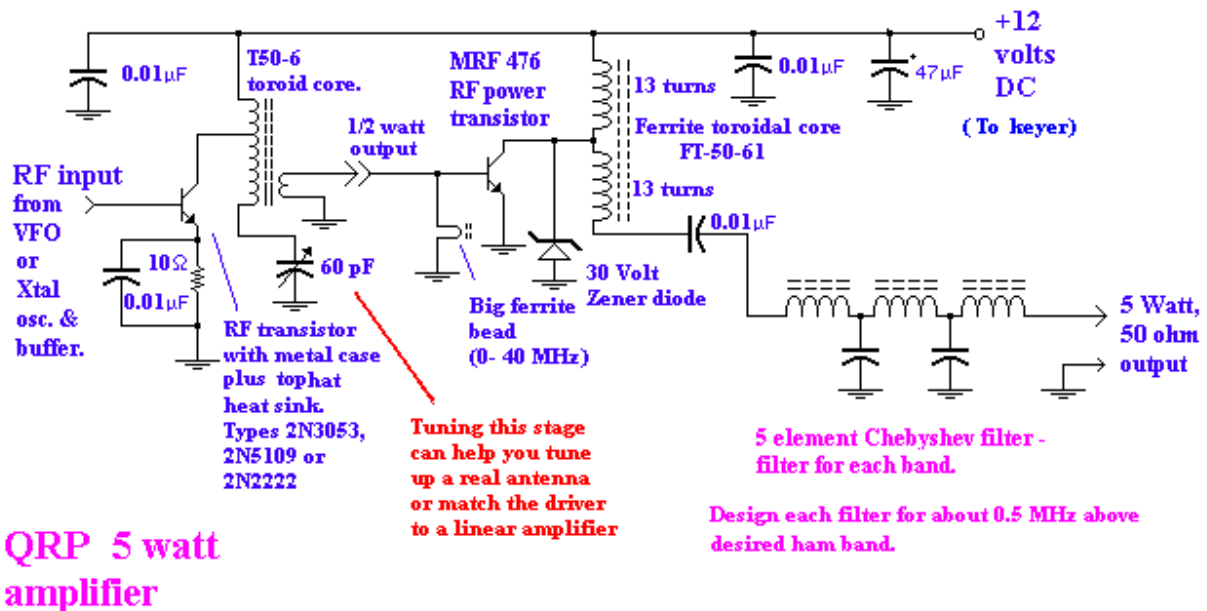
0.01μF

T50-6 toroid core.

MRF 476 RF power transistor

13 turns

0.01μF

47μF

+12 volts DC

(To keyer)

1/2 watt output

Ferrite toroidal core FT-50-61

RF input from VFO or Xtal osc. & buffer.

13 turns

0.01μF

10Ω

0.01μF

60 pF

30 Volt Zener diode

Big ferrite bead (0- 40 MHz)

5 Watt, 50 ohm output

RF transistor with metal case plus tophat heat sink. Types 2N3053, 2N5109 or 2N2222

Tuning this stage can help you tune up a real antenna or match the driver to a linear amplifier

5 element Chebyshev filter - filter for each band.

Design each filter for about 0.5 MHz above desired ham band.

QRP 5 watt amplifier